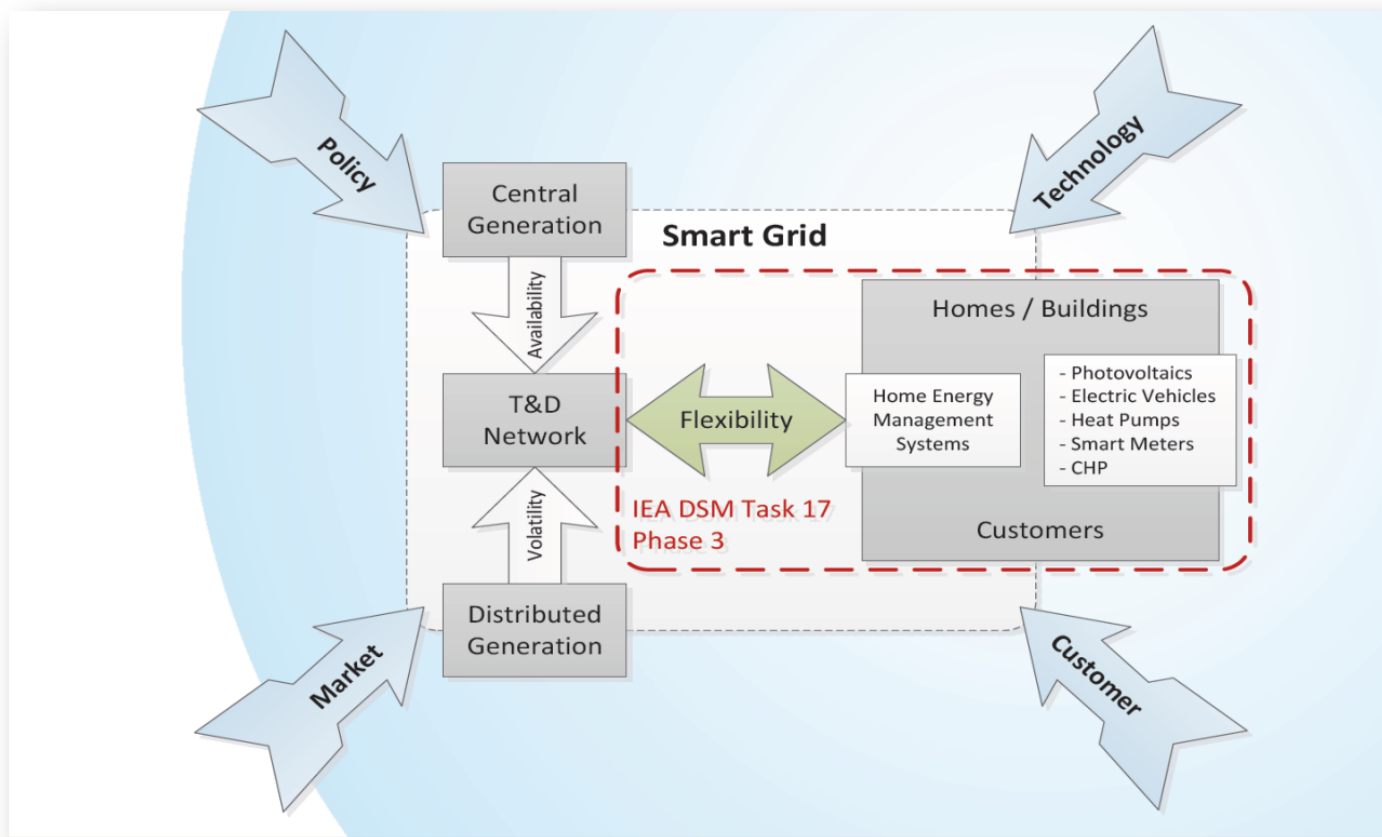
Policy

Technology

Central Generation

Smart Grid

Availability

Homes / Buildings

T&D Network

Flexibility

Home Energy Management Systems

- Photovoltaics
- Electric Vehicles
- Heat Pumps
- Smart Meters
- CHP

Volatility

IEA DSM Task 17
Phase 3

Customers

Distributed Generation

Market

Customer